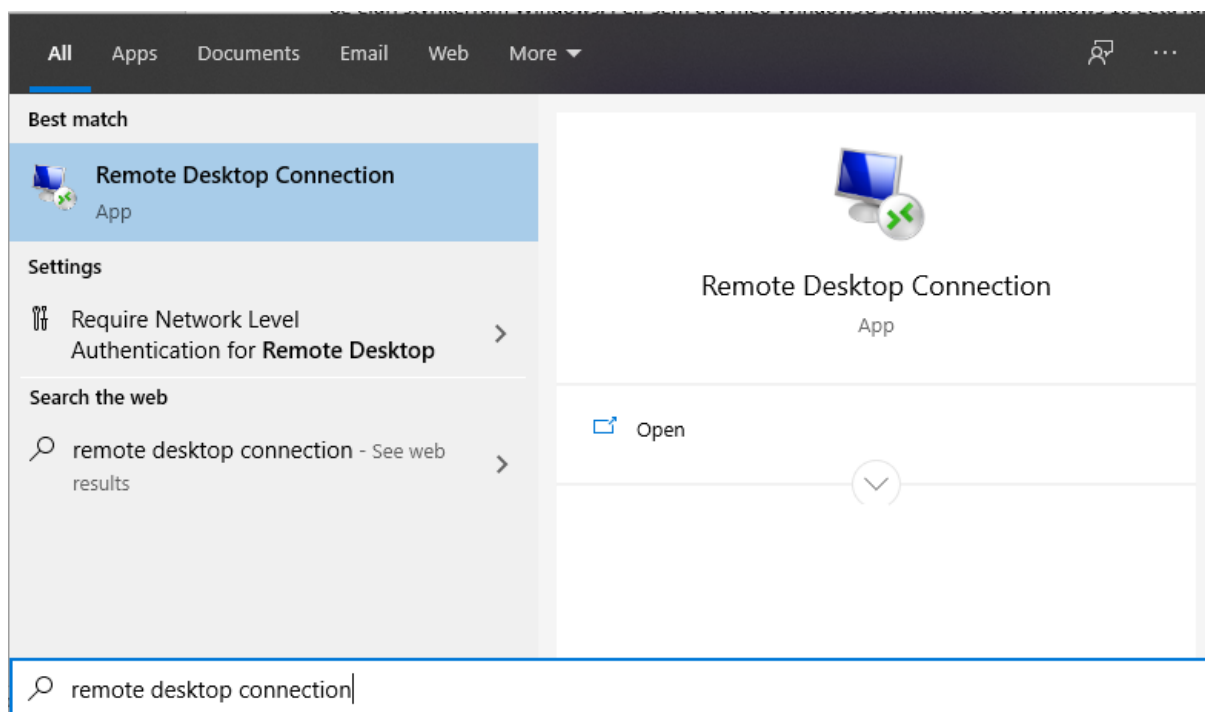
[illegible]

All Apps Documents Email Web More ▾ ···

Best match

Remote Desktop Connection
App

Settings

Require Network Level Authentication for **Remote Desktop** >

Search the web

remote desktop connection - See web results >

Remote Desktop Connection
App

Open

remote desktop connection